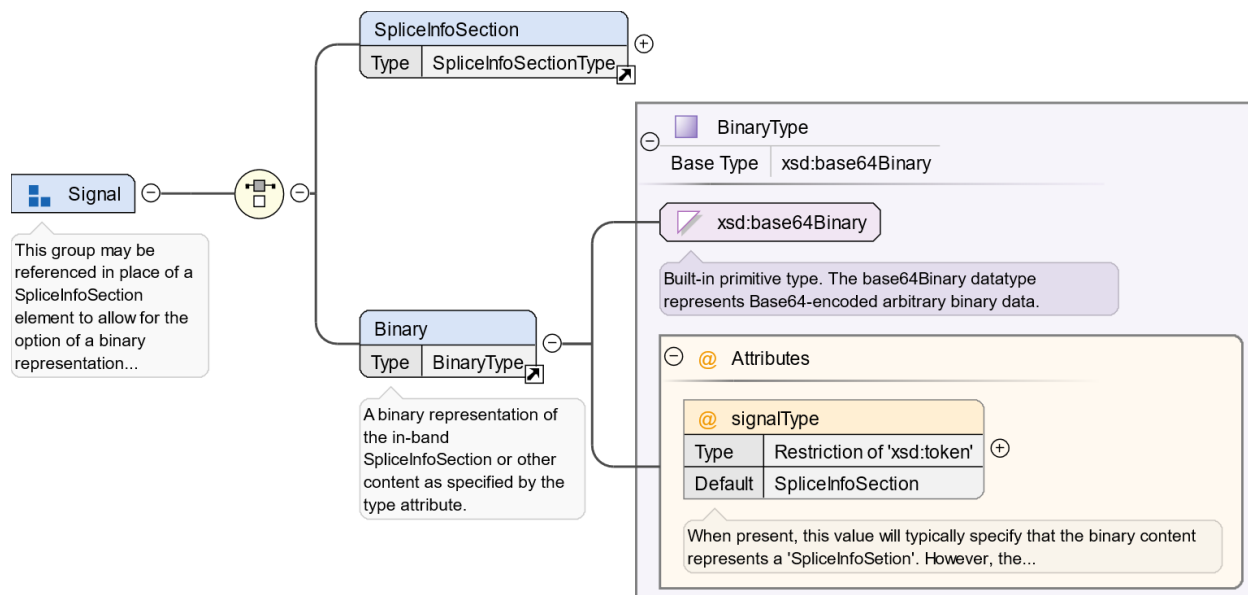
Signal

This group may be referenced in place of a SpliceInfoSection element to allow for the option of a binary representation...

SpliceInfoSection

| Type | SpliceInfoSectionType |
|---|---|

Binary

| Type | BinaryType |
|---|---|

A binary representation of the in-band SpliceInfoSection or other content as specified by the type attribute.

BinaryType

| Base Type | xsd:base64Binary |
|---|---|

xsd:base64Binary

Built-in primitive type. The base64Binary datatype represents Base64-encoded arbitrary binary data.

@ Attributes

@ signalType

| Type | Restriction of 'xsd:token' |
|---|---|
| Default | SpliceInfoSection |

When present, this value will typically specify that the binary content represents a 'SpliceInfoSetion'. However, the...